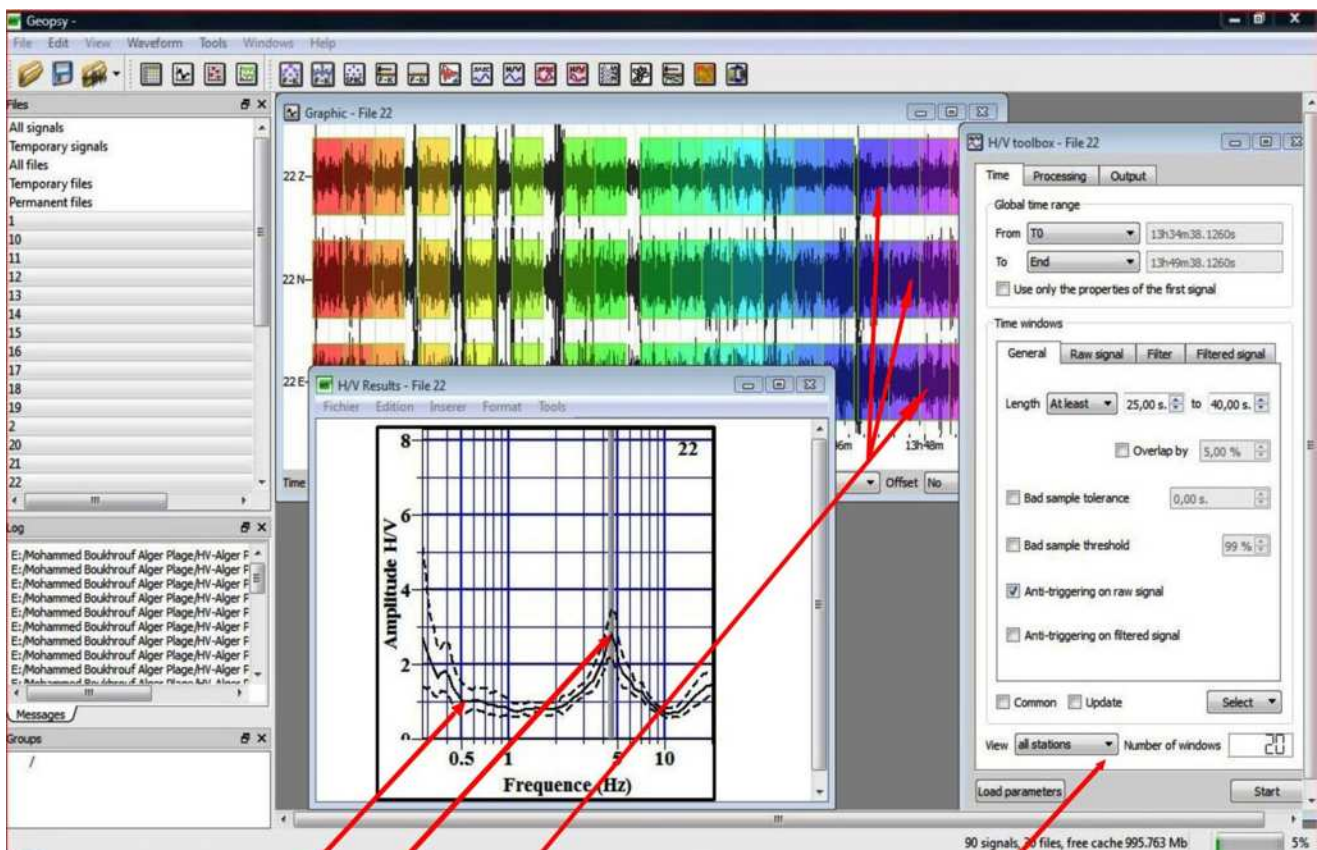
Geopsy -

File Edit View Waveform Tools Windows Help

Files

All signals
Temporary signals
All files
Temporary files
Permanent files
1
10
11
12
13
14
15
16
17
18
19
2
20
21
22

Log

E:/Mohammed Boukhrouf Alger Plage/HV-Alger F
E:/Mohammed Boukhrouf Alger Plage/HV-Alger F
E:/Mohammed Boukhrouf Alger Plage/HV-Alger F
E:/Mohammed Boukhrouf Alger Plage/HV-Alger F
E:/Mohammed Boukhrouf Alger Plage/HV-Alger F
E:/Mohammed Boukhrouf Alger Plage/HV-Alger F
E:/Mohammed Boukhrouf Alger Plage/HV-Alger F
E:/Mohammed Boukhrouf Alger Plage/HV-Alger F
E:/Mohammed Boukhrouf Alger Plage/HV-Alger F

Messages

Groups

/

Graphic - File 22

22 Z
22 N
22 E

Time

6m 13h48m

Offset No

H/V Results - File 22

Fichier Edition Inserer Format Tools

22

Amplitude H/V

8
6
4
2
0

0.5 1 5 10

Frequence (Hz)

H/V toolbox - File 22

Time Processing Output

Global time range

From T0 13h34m38.1260s

To End 13h49m38.1260s

Use only the properties of the first signal

Time windows

General Raw signal Filter Filtered signal

Length At least 25,00 s. to 40,00 s.

Overlap by 5,00 %

Bad sample tolerance 0,00 s.

Bad sample threshold 99 %

Anti-triggering on raw signal

Anti-triggering on filtered signal

Common Update Select

View all stations Number of windows 20

Load parameters Start

90 signals, 20 files, free cache 995.763 Mb 5%